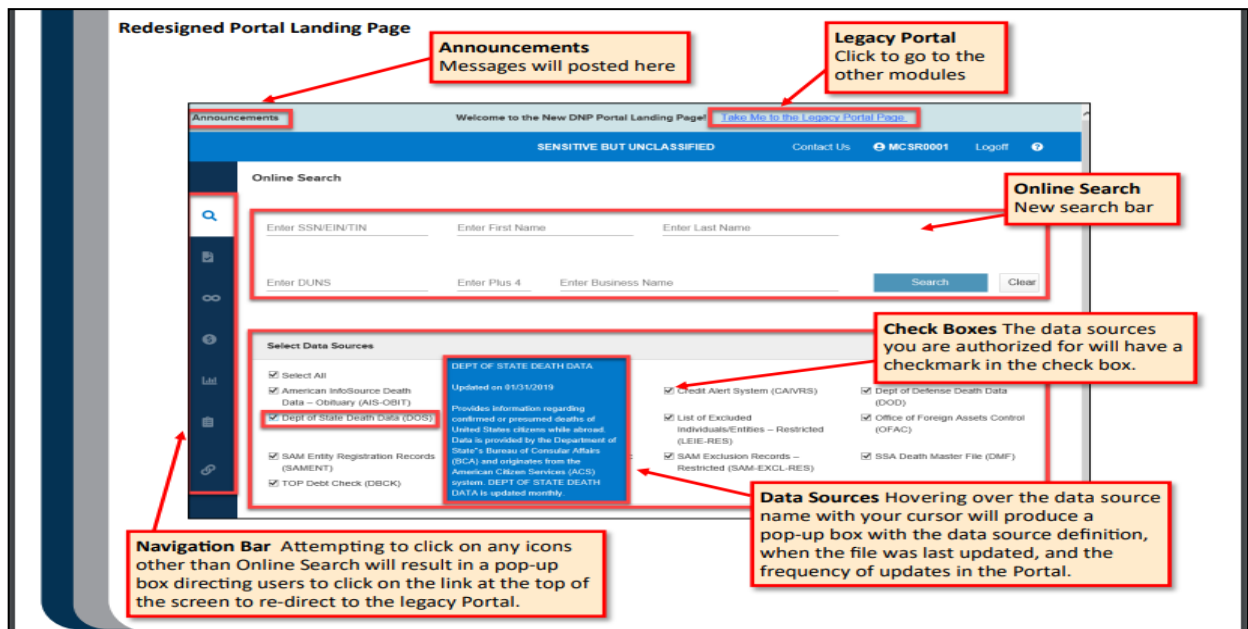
Redesigned Portal Landing Page

Announcements
Messages will posted here

Legacy Portal
Click to go to the other modules

Announcements

Welcome to the New DNP Portal Landing Page! Take Me to the Legacy Portal Page.

SENSITIVE BUT UNCLASSIFIED Contact Us MCSR0001 Logoff ?

Online Search

Online Search
New search bar

Enter SSN/EIN/TIN
Enter First Name
Enter Last Name
Enter DUNS
Enter Plus 4
Enter Business Name
Search
Clear

Select Data Sources

Check Boxes The data sources you are authorized for will have a checkmark in the check box.

☑ Select All
☑ American InfoSource Death Data – Obituary (AIS-OBIT)
☑ Dept of State Death Data (DOS)
☑ SAM Entity Registration Records (SAMENT)
☑ TOP Debt Check (DBCK)

DEPT OF STATE DEATH DATA

Updated on 01/31/2019

Provides information regarding confirmed or presumed deaths of United States citizens while abroad. Data is provided by the Department of State's Bureau of Consular Affairs (BCA) and originates from the American Citizen Services (ACS) system. DEPT OF STATE DEATH DATA is updated monthly.

☑ Credit Alert System (CAIVRS)
☑ List of Excluded Individuals/Entities – Restricted (LEIE-RES)
☑ SAM Exclusion Records – Restricted (SAM-EXCL-RES)
☑ Dept of Defense Death Data (DOD)
☑ Office of Foreign Assets Control (OFAC)
☑ SSA Death Master File (DMF)

Data Sources Hovering over the data source name with your cursor will produce a pop-up box with the data source definition, when the file was last updated, and the frequency of updates in the Portal.

Navigation Bar Attempting to click on any icons other than Online Search will result in a pop-up box directing users to click on the link at the top of the screen to re-direct to the legacy Portal.